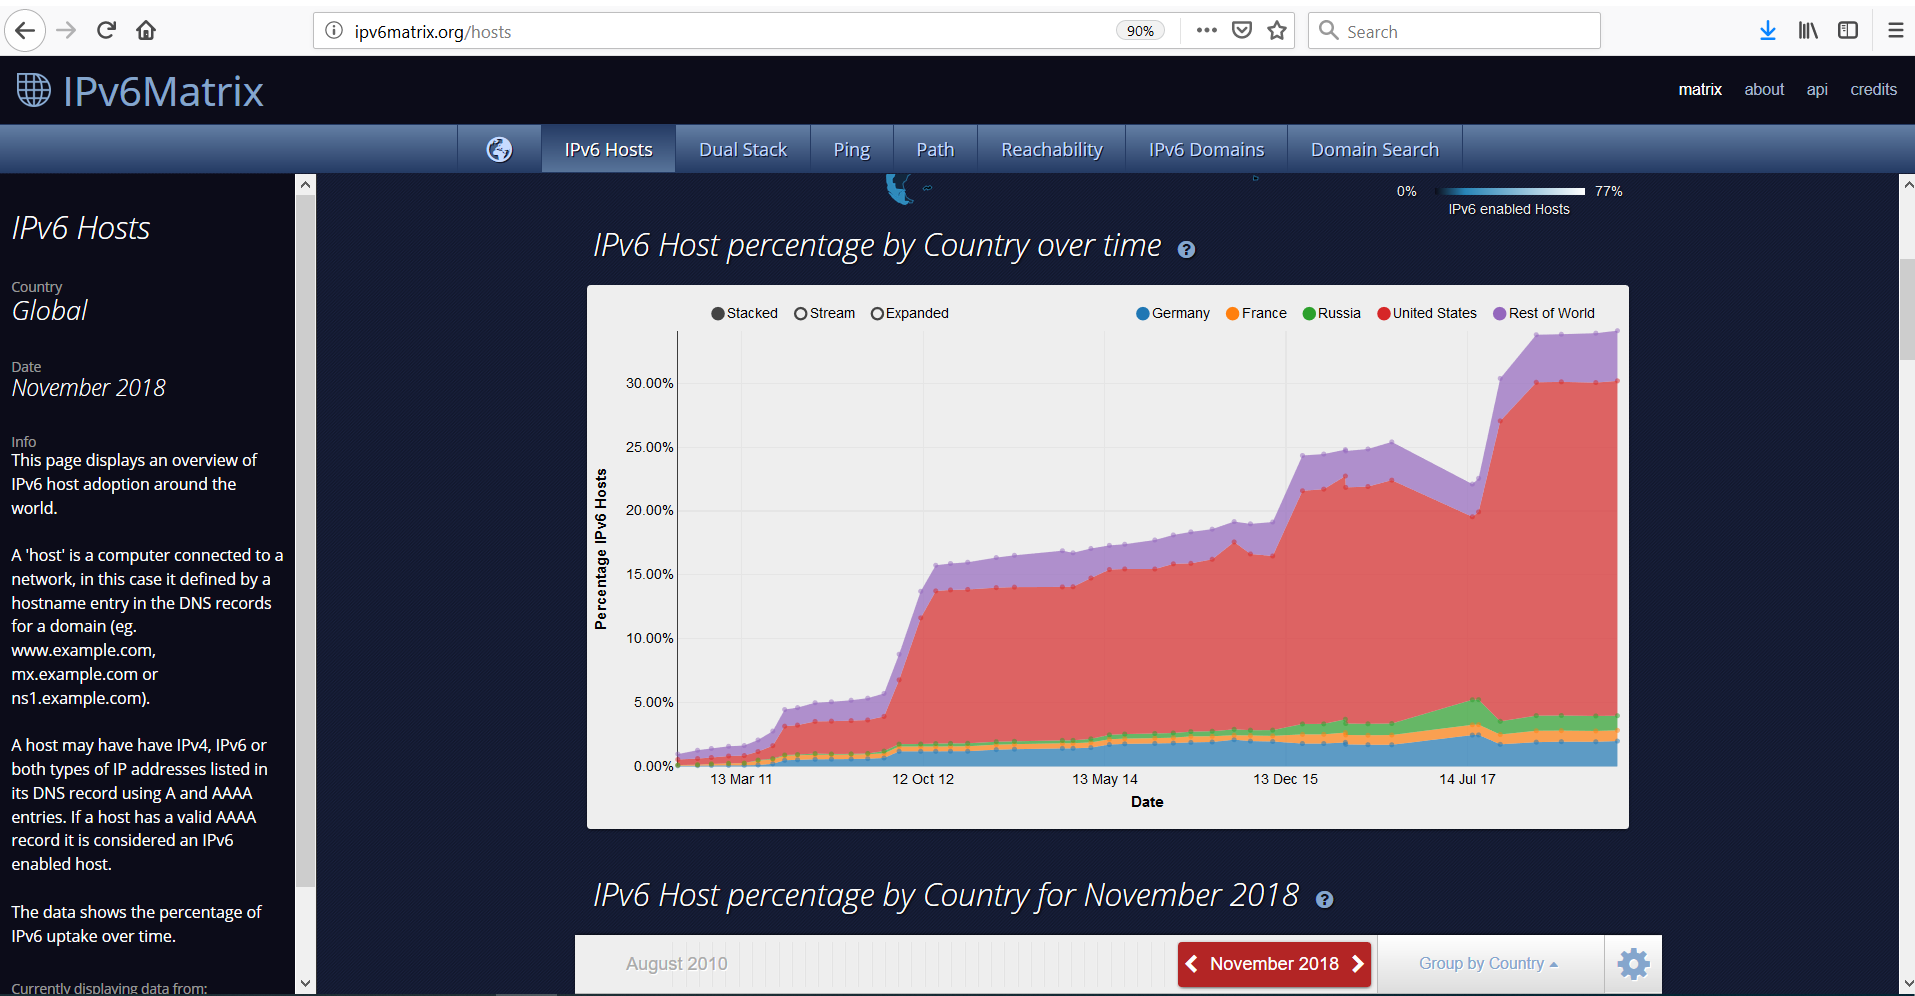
ipv6matrix.org/hosts

90%

Search

IPv6Matrix

matrix about api credits

IPv6 Hosts Dual Stack Ping Path Reachability IPv6 Domains Domain Search

IPv6 Hosts

Country
Global

Date
November 2018

Info
This page displays an overview of IPv6 host adoption around the world.

A 'host' is a computer connected to a network, in this case it defined by a hostname entry in the DNS records for a domain (eg. www.example.com, mx.example.com or ns1.example.com).

A host may have have IPv4, IPv6 or both types of IP addresses listed in its DNS record using A and AAAA entries. If a host has a valid AAAA record it is considered an IPv6 enabled host.

The data shows the percentage of IPv6 uptake over time.

Currently displaying data from:

0% 77%
IPv6 enabled Hosts

IPv6 Host percentage by Country over time

Stacked Stream Expanded

Germany France Russia United States Rest of World

30.00%
25.00%
20.00%
15.00%
10.00%
5.00%
0.00%

Percentage IPv6 Hosts

13 Mar 11 12 Oct 12 13 May 14 13 Dec 15 14 Jul 17

Date

IPv6 Host percentage by Country for November 2018

August 2010 November 2018 Group by Country